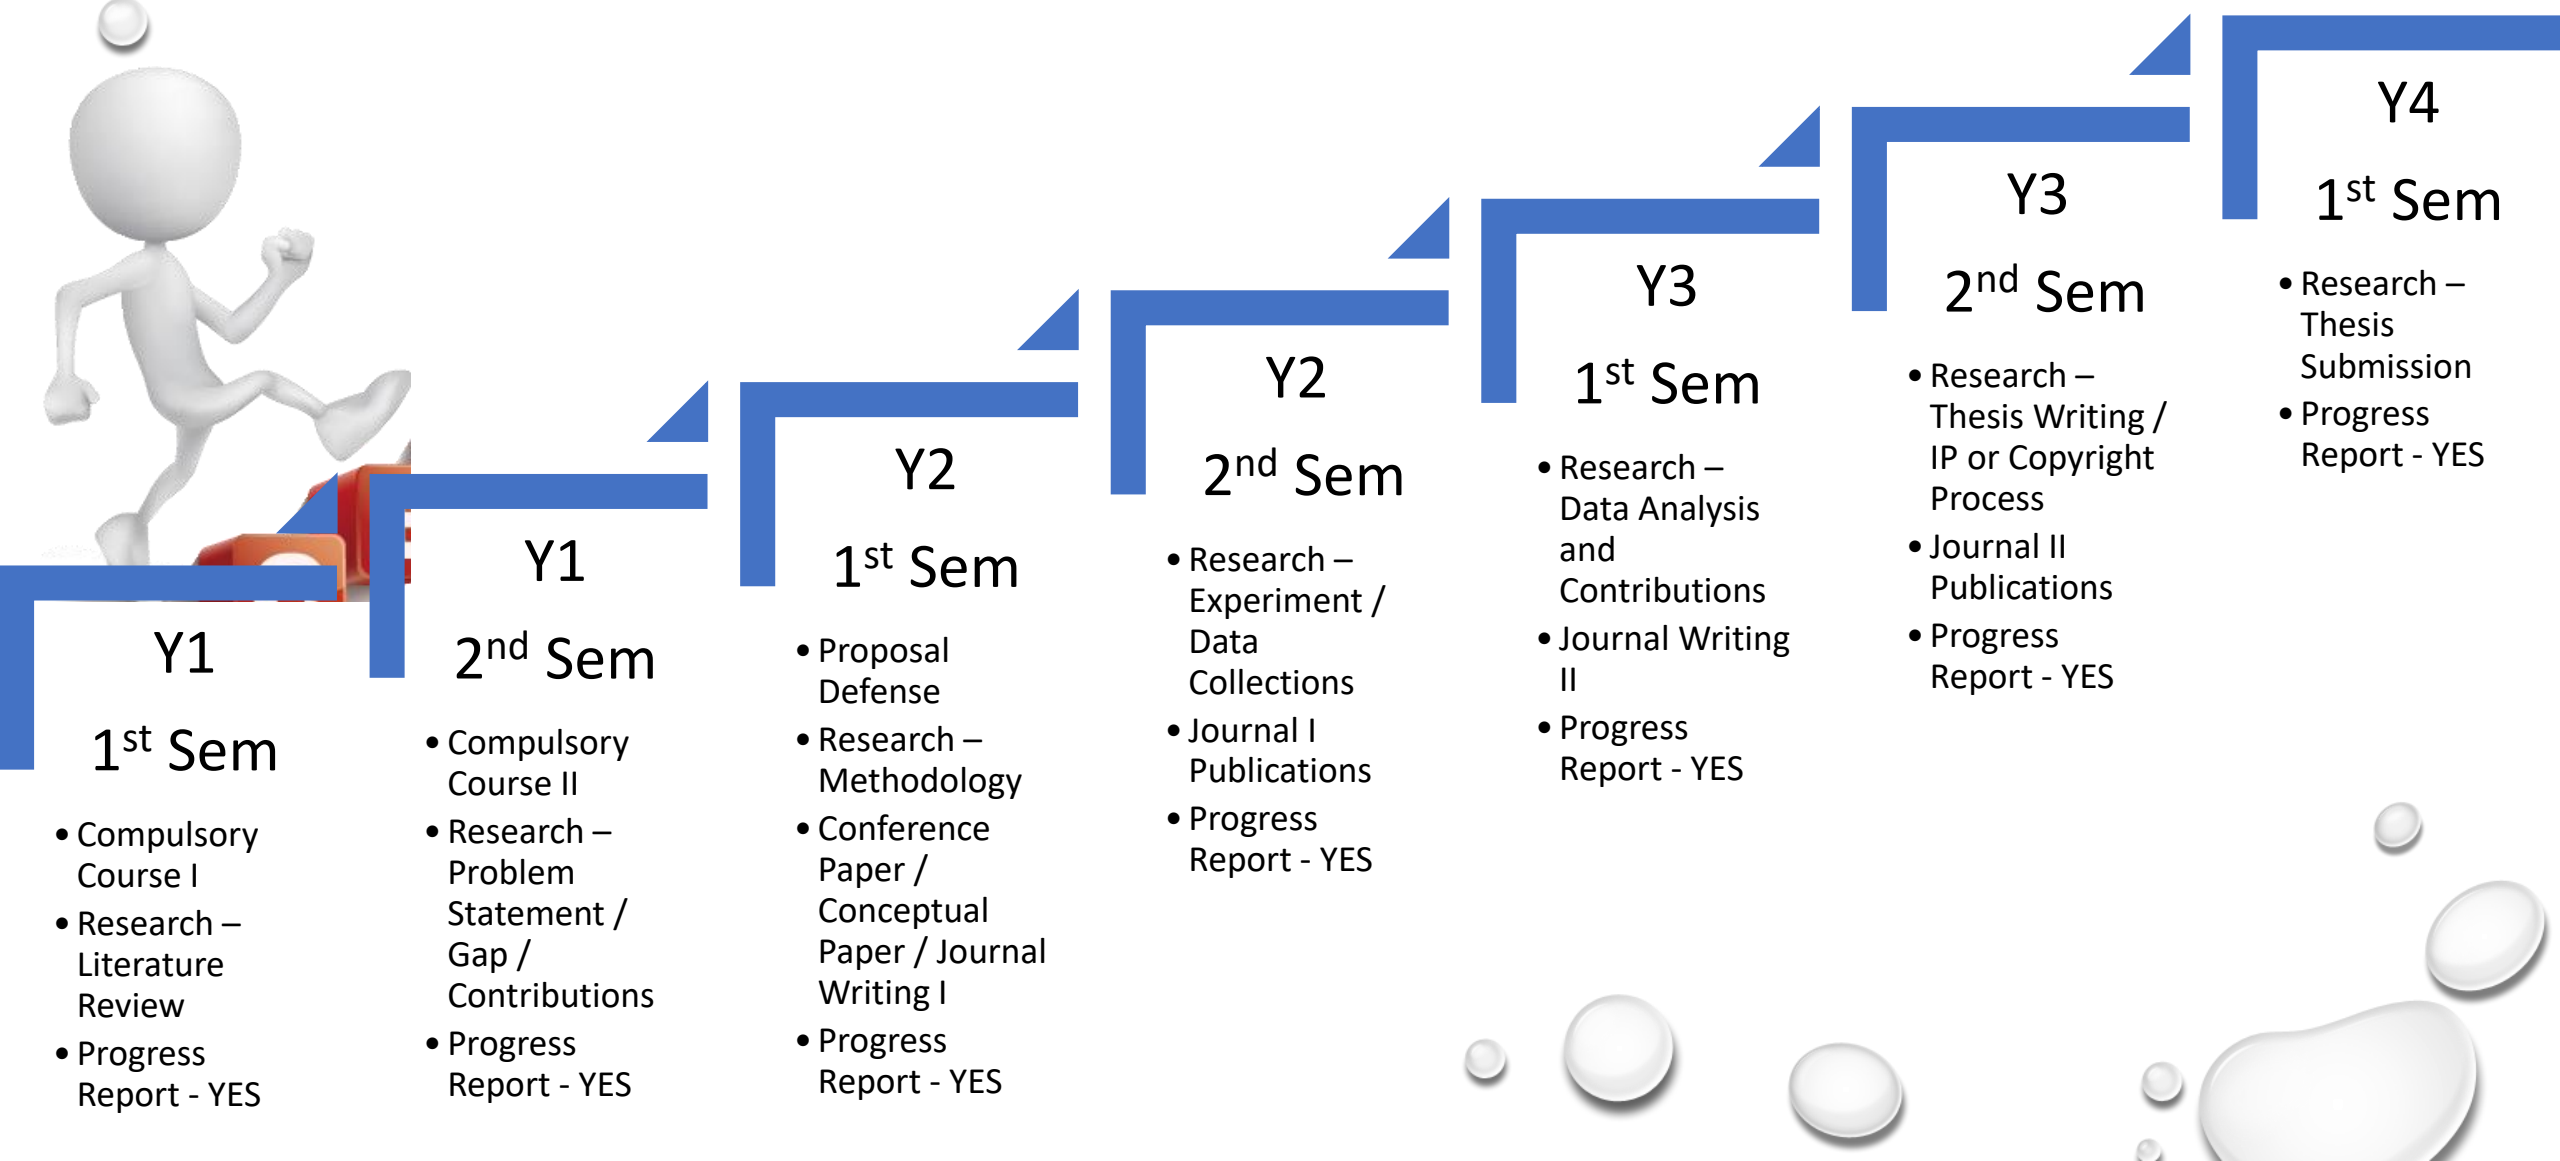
Y1

$1^{st}$ Sem

- Compulsory Course I
- Research – Literature Review
- Progress Report - YES

Y1

$2^{nd}$ Sem

- Compulsory Course II
- Research – Problem Statement / Gap / Contributions
- Progress Report - YES

Y2

$1^{st}$ Sem

- Proposal Defense
- Research – Methodology
- Conference Paper / Conceptual Paper / Journal Writing I
- Progress Report - YES

Y2

$2^{nd}$ Sem

- Research – Experiment / Data Collections
- Journal I Publications
- Progress Report - YES

Y3

$1^{st}$ Sem

- Research – Data Analysis and Contributions
- Journal Writing II
- Progress Report - YES

Y3

$2^{nd}$ Sem

- Research – Thesis Writing / IP or Copyright Process
- Journal II Publications
- Progress Report - YES

Y4

$1^{st}$ Sem

- Research – Thesis Submission
- Progress Report - YES